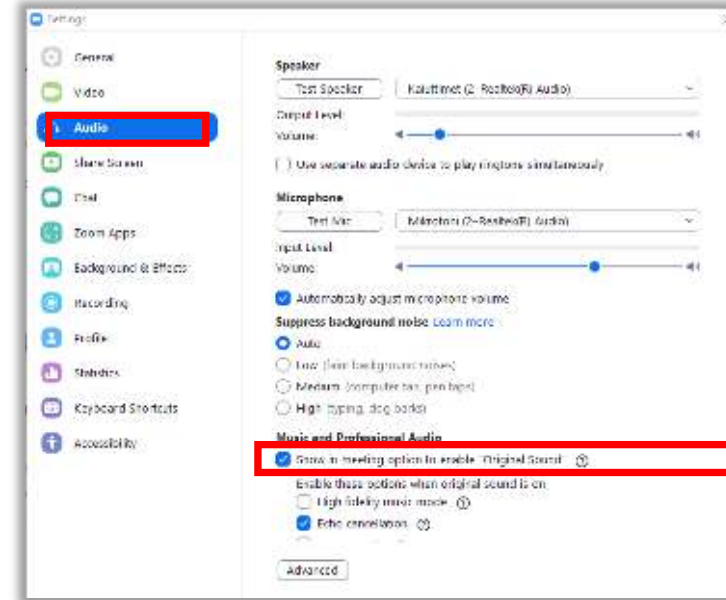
Settings

General
Video
Audio
Share Screen
Chat
Zoom Apps
Background & Effects
Recording
Profile
Statistics
Keyboard Shortcuts
Accessibility

Speaker
Test Speaker
Kaiuttimet (2- Realtek(R) Audio)
Output Level
Volume
Use separate audio device to play ringtone simultaneously

Microphone
Test Mic
Mikrofoni (2- Realtek(R) Audio)
Input Level
Volume
Automatically adjust microphone volume
Suppress background noise Learn more
Auto
Low (faint background noises)
Medium (computer fan, pen taps)
High (typing, dog barks)

Music and Professional Audio
Show in-meeting option to enable "Original Sound"
Enable these options when original sound is on
High fidelity music mode
Echo cancellation
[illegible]

Advanced